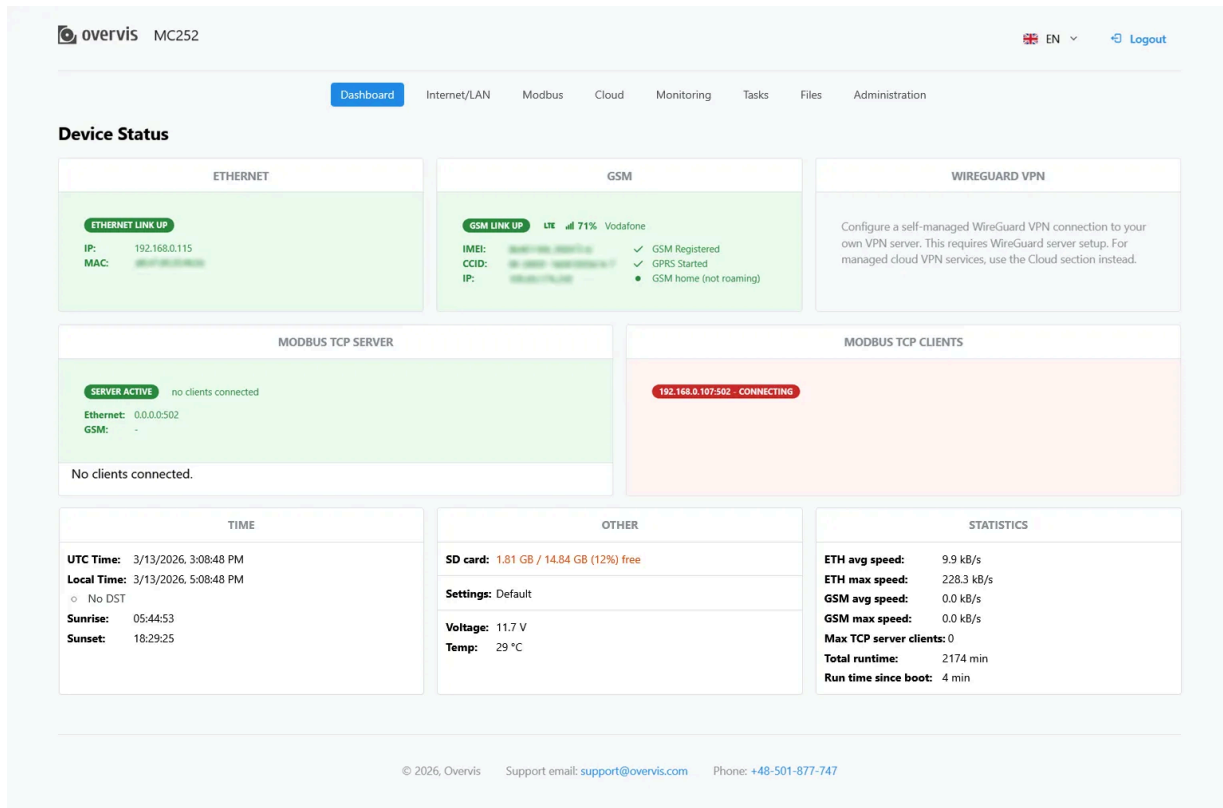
overvis MC252

EN Logout

Dashboard Internet/LAN Modbus Cloud Monitoring Tasks Files Administration

Device Status

ETHERNET

ETHERNET LINK UP
IP: 192.168.0.115
MAC: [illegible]

GSM

GSM LINK UP LTE 71% Vodafone
IMEI: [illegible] GSM Registered
CCID: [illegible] GPRS Started
IP: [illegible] GSM home (not roaming)

WIREGUARD VPN

Configure a self-managed WireGuard VPN connection to your own VPN server. This requires WireGuard server setup. For managed cloud VPN services, use the Cloud section instead.

MODBUS TCP SERVER

SERVER ACTIVE no clients connected
Ethernet: 0.0.0.0:502
GSM: -

No clients connected.

MODBUS TCP CLIENTS

192.168.0.107:502 - CONNECTING

TIME

UTC Time: 3/13/2026, 3:08:48 PM
Local Time: 3/13/2026, 5:08:48 PM
No DST
Sunrise: 05:44:53
Sunset: 18:29:25

OTHER

SD card: 1.81 GB / 14.84 GB (12%) free

Settings: Default

Voltage: 11.7 V
Temp: 29 °C

STATISTICS

ETH avg speed: 9.9 kB/s
ETH max speed: 228.3 kB/s
GSM avg speed: 0.0 kB/s
GSM max speed: 0.0 kB/s
Max TCP server clients: 0
Total runtime: 2174 min
Run time since boot: 4 min

© 2026, Overvis Support email: support@overvis.com Phone: +48-501-877-747